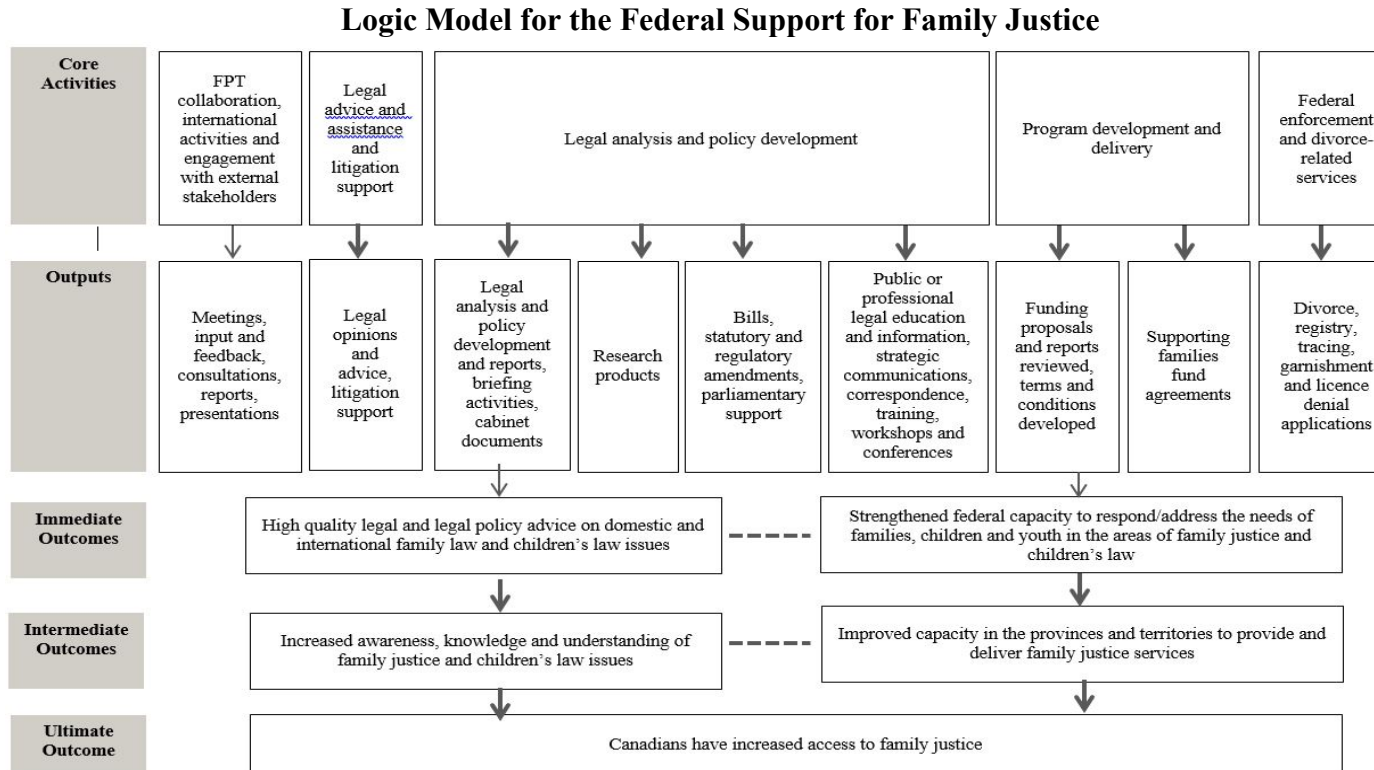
Logic Model for the Federal Support for Family Justice

Core Activities

FPT collaboration, international activities and engagement with external stakeholders

Legal advice and assistance and litigation support

Legal analysis and policy development

Program development and delivery

Federal enforcement and divorce-related services

Outputs

Meetings, input and feedback, consultations, reports, presentations

Legal opinions and advice, litigation support

Legal analysis and policy development and reports, briefing activities, cabinet documents

Research products

Bills, statutory and regulatory amendments, parliamentary support

Public or professional legal education and information, strategic communications, correspondence, training, workshops and conferences

Funding proposals and reports reviewed, terms and conditions developed

Supporting families fund agreements

Divorce, registry, tracing, garnishment and licence denial applications

Immediate Outcomes

High quality legal and legal policy advice on domestic and international family law and children's law issues

Strengthened federal capacity to respond/address the needs of families, children and youth in the areas of family justice and children's law

Intermediate Outcomes

Increased awareness, knowledge and understanding of family justice and children's law issues

Improved capacity in the provinces and territories to provide and deliver family justice services

Ultimate Outcome

Canadians have increased access to family justice